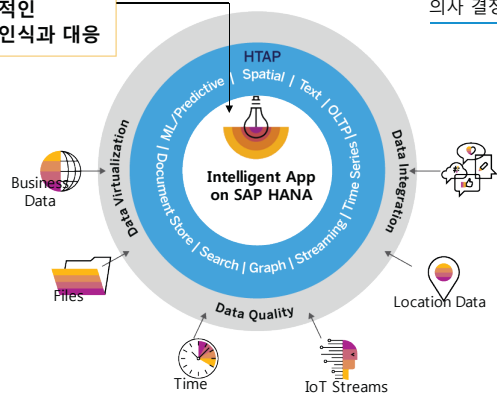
적인
인식과 대응

의사 결정

HTAP

ML / Predictive | Spatial | Text | OLTP | Time Series | Streaming | Graph | Search | Document Store |

Intelligent App on SAP HANA

Data Virtualization

Data Integration

Data Quality

Business Data

Files

Time

IoT Streams

Location Data